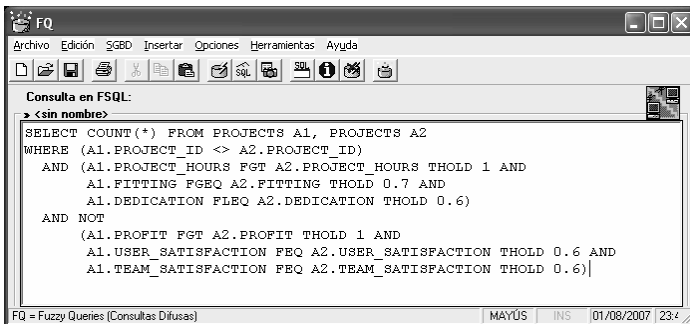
FQ

Archivo Edición SGBD Insertar Opciones Herramientas Ayuda

Consulta en FSQL:

» <sin nombre>

SELECT COUNT(*) FROM PROJECTS A1, PROJECTS A2
WHERE (A1.PROJECT_ID <> A2.PROJECT_ID)
 AND (A1.PROJECT_HOURS FGT A2.PROJECT_HOURS THOLD 1 AND
 A1.FITTING FGEQ A2.FITTING THOLD 0.7 AND
 A1.DEDICATION FLEQ A2.DEDICATION THOLD 0.6)
 AND NOT
 (A1.PROFIT FGT A2.PROFIT THOLD 1 AND
 A1.USER_SATISFACTION FEQ A2.USER_SATISFACTION THOLD 0.6 AND
 A1.TEAM_SATISFACTION FEQ A2.TEAM_SATISFACTION THOLD 0.6)

FQ = Fuzzy Queries (Consultas Difusas) MAYÚS INS 01/08/2007 23:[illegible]